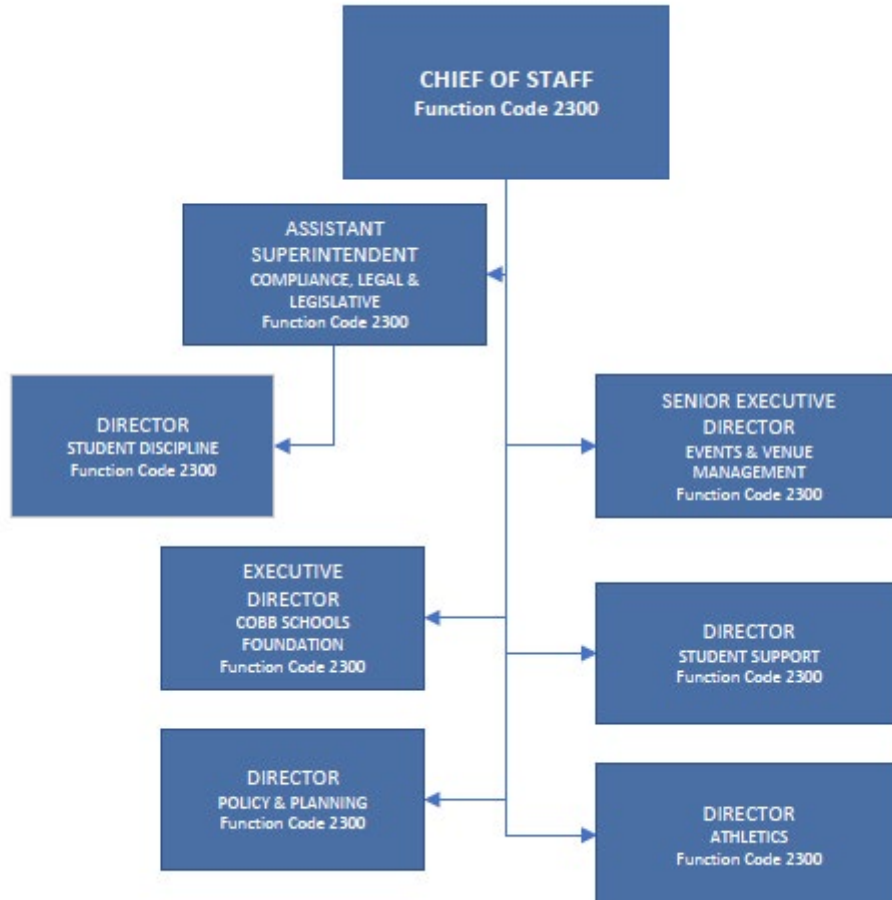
CHIEF OF STAFF
Function Code 2300

ASSISTANT SUPERINTENDENT
COMPLIANCE, LEGAL & LEGISLATIVE
Function Code 2300

DIRECTOR
STUDENT DISCIPLINE
Function Code 2300

SENIOR EXECUTIVE DIRECTOR
EVENTS & VENUE MANAGEMENT
Function Code 2300

EXECUTIVE DIRECTOR
COBB SCHOOLS FOUNDATION
Function Code 2300

DIRECTOR
STUDENT SUPPORT
Function Code 2300

DIRECTOR
POLICY & PLANNING
Function Code 2300

DIRECTOR
ATHLETICS
Function Code 2300